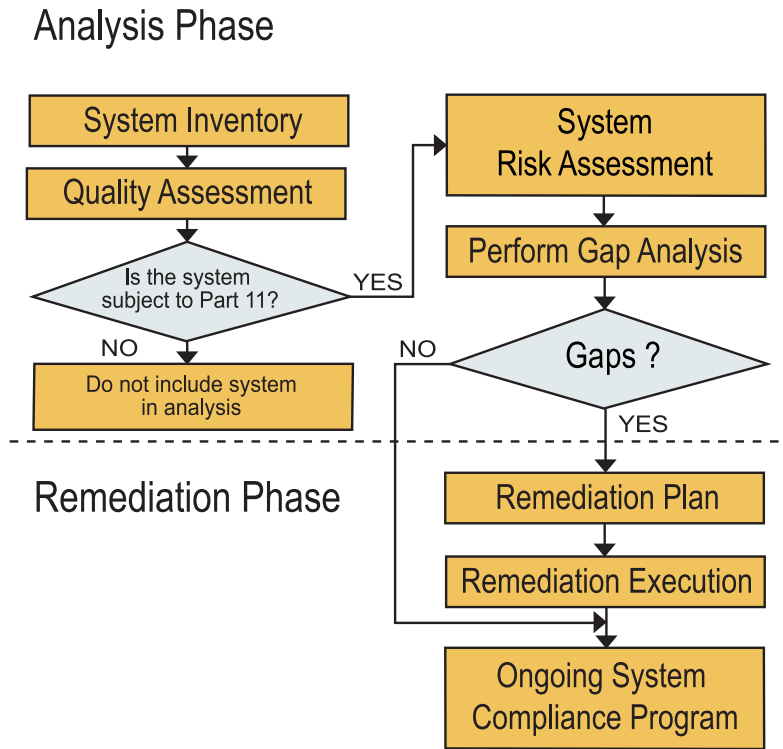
Analysis Phase

System Inventory

Quality Assessment

Is the system subject to Part 11?

YES

NO

Do not include system in analysis

System Risk Assessment

Perform Gap Analysis

NO

Gaps ?

YES

Remediation Phase

Remediation Plan

Remediation Execution

Ongoing System Compliance Program